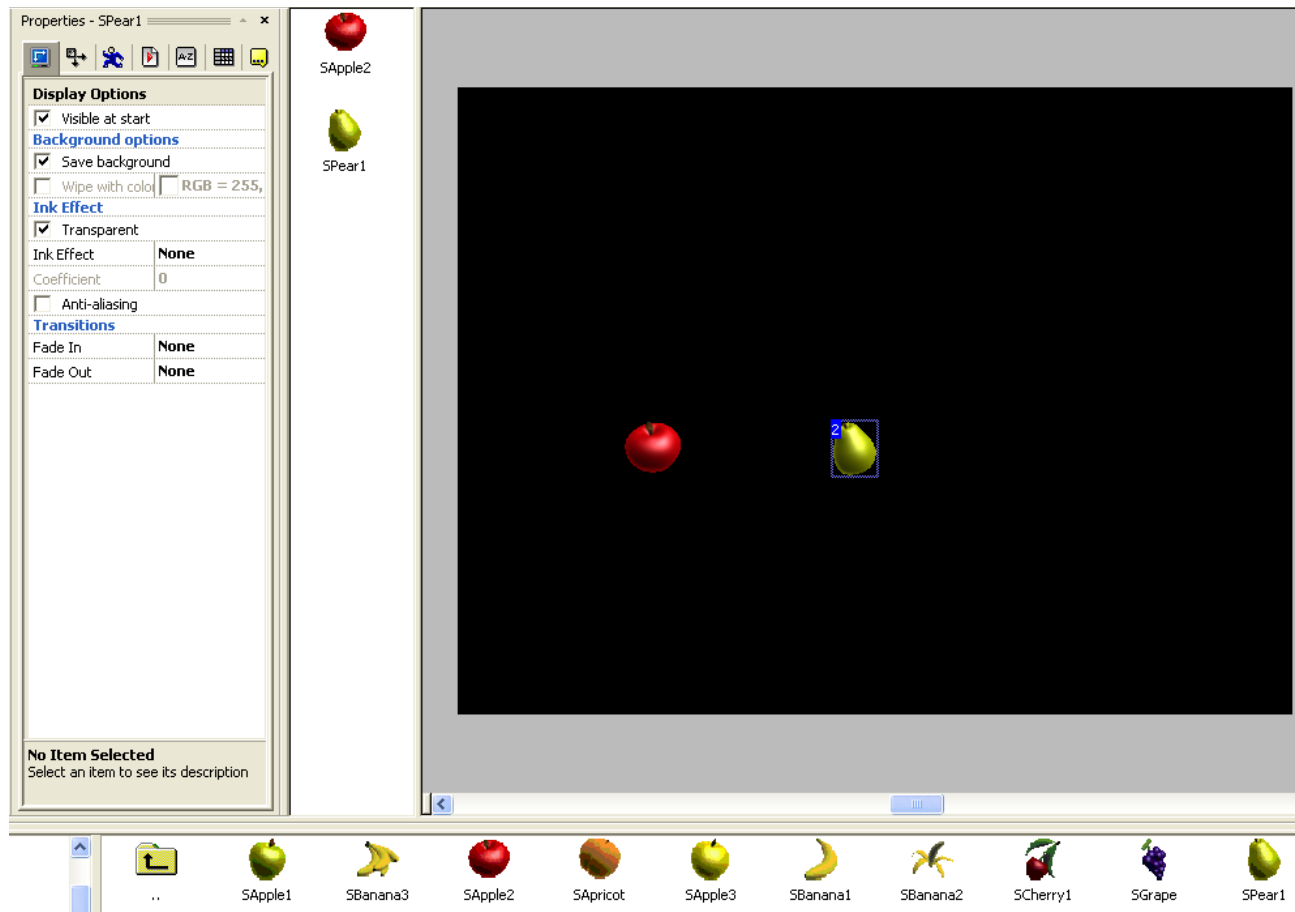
Properties - SPear1

Display Options
Visible at start
Background options
Save background
Wipe with color RGB = 255,
Ink Effect
Transparent

| Ink Effect | None |
|---|---|
| Coefficient | 0 |

Anti-aliasing
Transitions

| Fade In | None |
|---|---|
| Fade Out | None |

No Item Selected
Select an item to see its description

SApple2
SPear1

2

..
SApple1
SBanana3
SApple2
SApricot
SApple3
SBanana1
SBanana2
SCherry1
SGrape
SPear1